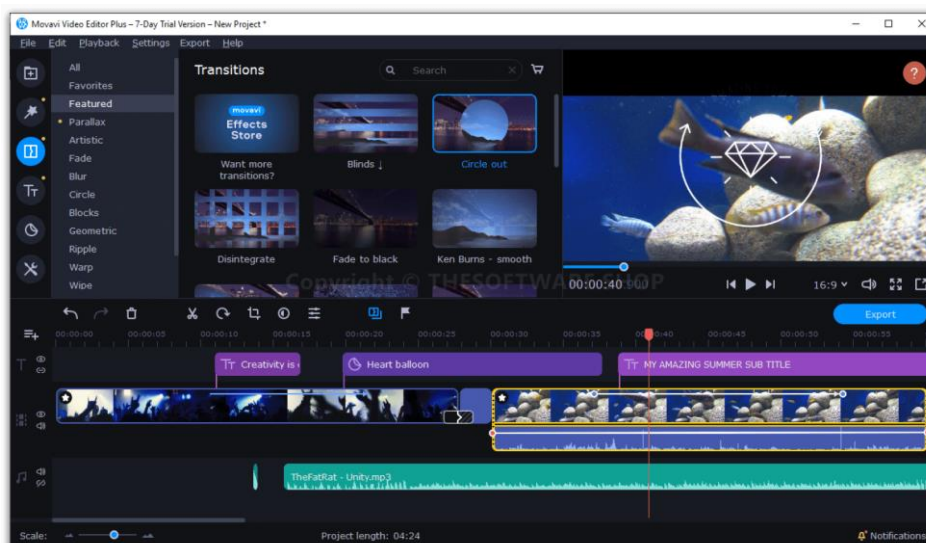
Movavi Video Editor Plus – 7-Day Trial Version – New Project *

File Edit Playback Settings Export Help

All
Favorites
Featured
Parallax
Artistic
Fade
Blur
Circle
Blocks
Geometric
Ripple
Warp
Wipe

Transitions

Search

movavi
Effects Store
Want more transitions?

Blinds ↓

Circle out

Disintegrate

Fade to black

Ken Burns - smooth

Copyright © THESOFTWARE.SHOP

00:00:40.900

16:9

Export

00:00:00 00:00:05 00:00:10 00:00:15 00:00:20 00:00:25 00:00:30 00:00:35 00:00:40 00:00:45 00:00:50 00:00:55

Creativity is

Heart balloon

MY AMAZING SUMMER SUB TITLE

TheFatRat - Unity.mp3

Scale:

Project length: 04:24

Notifications